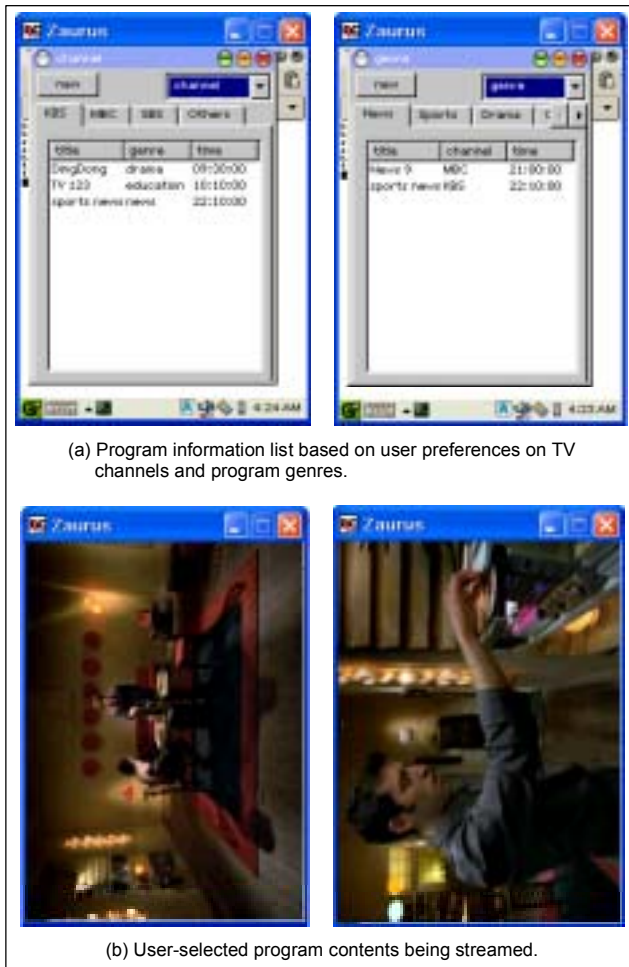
Zaurus

channel

new

channel

KBS | MBC | SBS | Others

| title | genre | time |
|---|---|---|
| DingDong | drama | 09:30:00 |
| TV 123 | education | 10:10:00 |
| sports news | news | 22:10:00 |

4:24 AM

Zaurus

genre

new

genre

News | Sports | Drama

| title | channel | time |
|---|---|---|
| News 9 | MBC | 21:00:00 |
| sports news | KBS | 22:10:00 |

4:23 AM

(a) Program information list based on user preferences on TV channels and program genres.

Zaurus

Zaurus

(b) User-selected program contents being streamed.